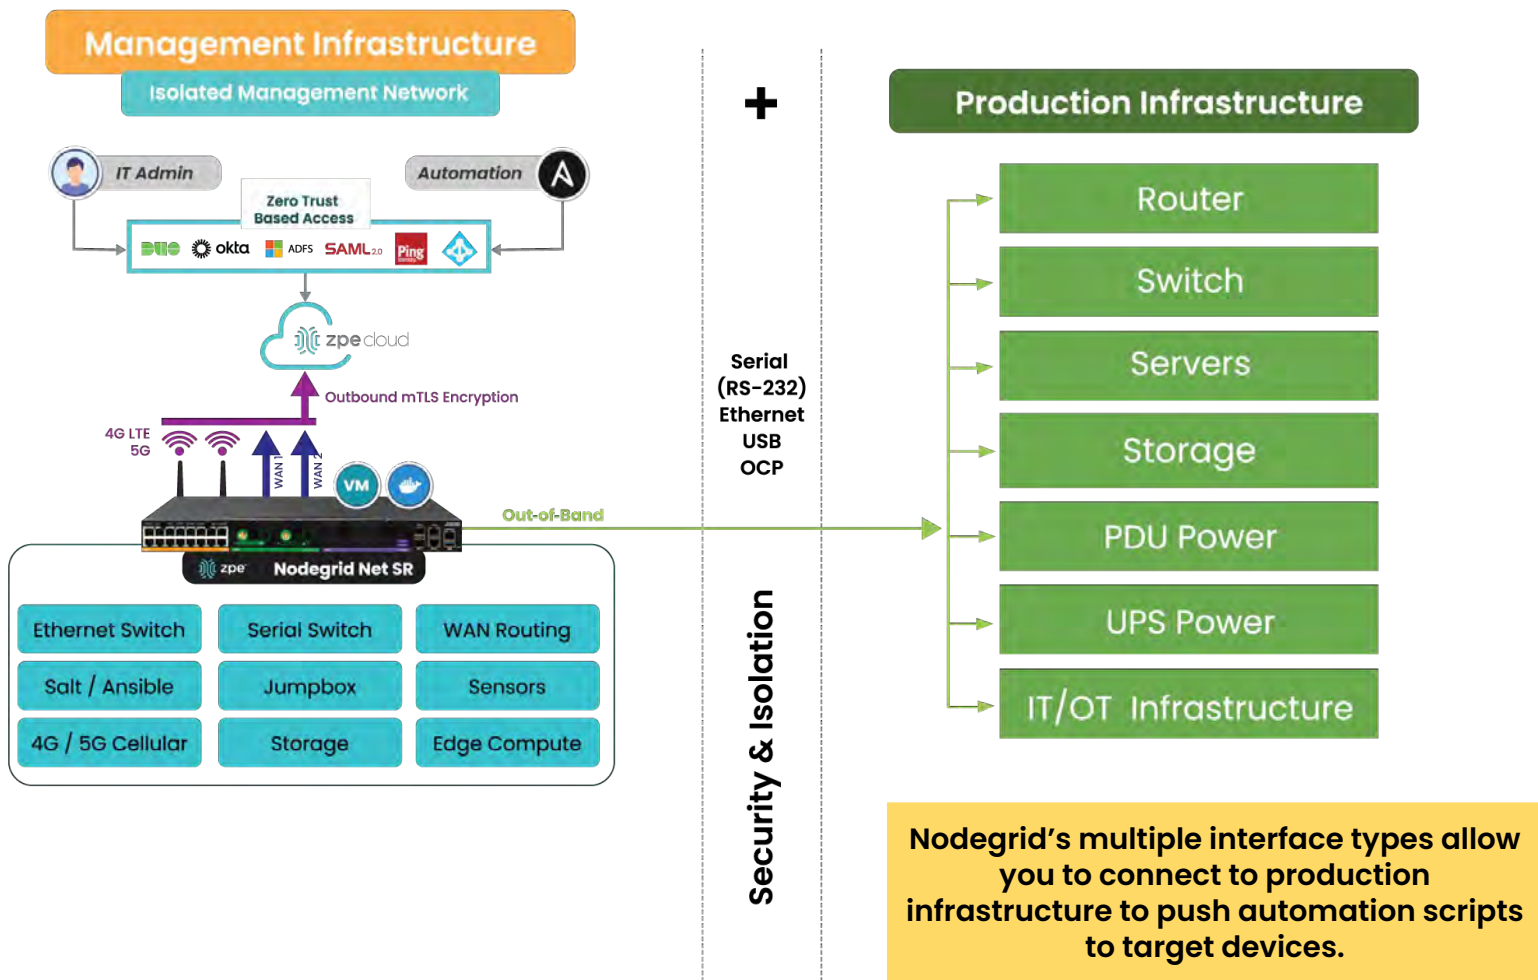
Management Infrastructure

Isolated Management Network

IT Admin

Automation

Zero Trust Based Access

DUO okta ADFS SAML 2.0 Ping

zpe cloud

Outbound mTLS Encryption

4G LTE 5G

WAN 1 WAN 2

VM

Out-of-Band

zpe Nodegrid Net SR

| Ethernet Switch | Serial Switch | WAN Routing |
|---|---|---|
| Salt / Ansible | Jumpbox | Sensors |
| 4G / 5G Cellular | Storage | Edge Compute |

+

Serial (RS-232) Ethernet USB OCP

Security & Isolation

Production Infrastructure

Router

Switch

Servers

Storage

PDU Power

UPS Power

IT/OT Infrastructure

Nodegrid's multiple interface types allow you to connect to production infrastructure to push automation scripts to target devices.